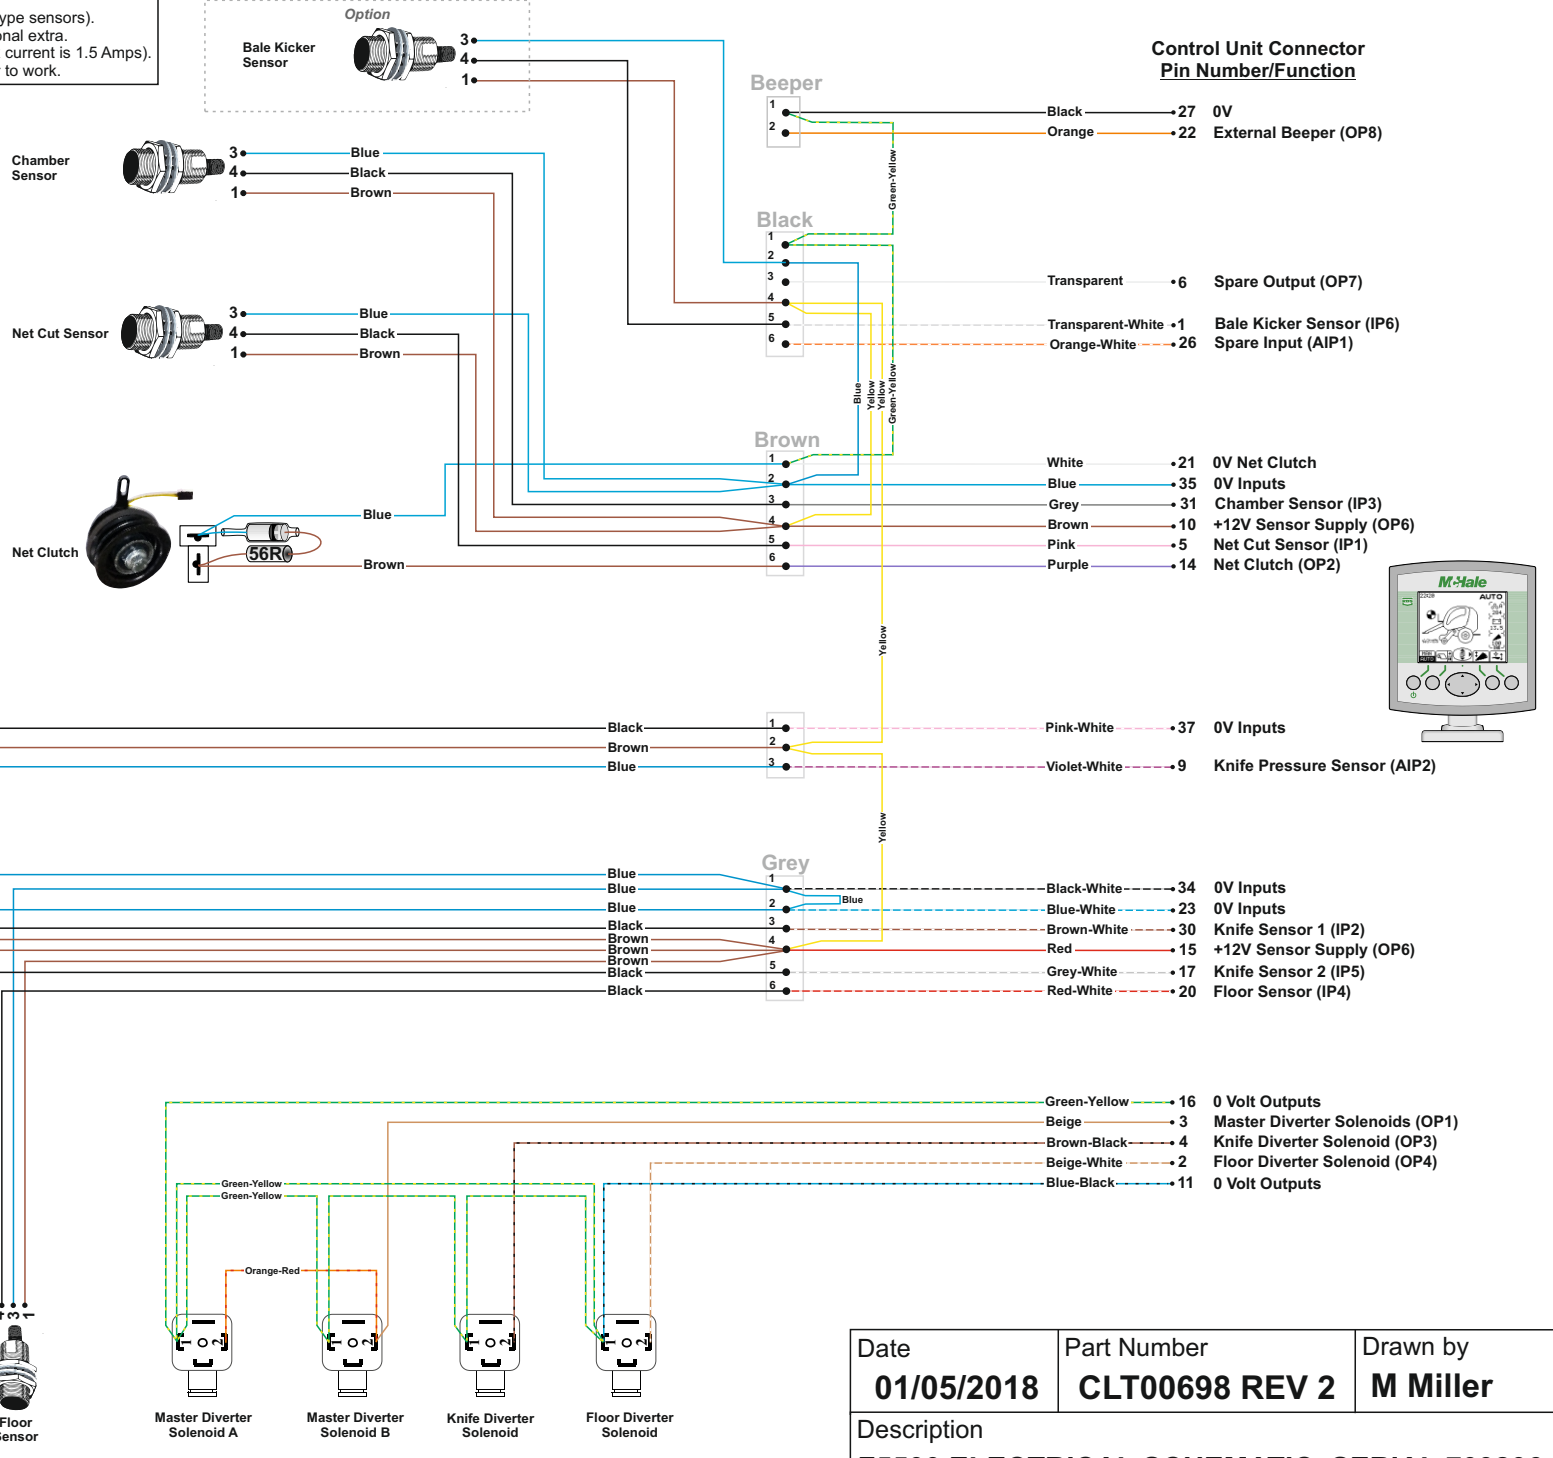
ype sensors).
nal extra.
current is 1.5 Amps).
to work.

Option
Bale Kicker Sensor
3
4
1

Control Unit Connector
Pin Number/Function

Beeper
1
2
Black
Orange
27 0V
22 External Beeper (OP8)

Chamber Sensor
3 Blue
4 Black
1 Brown

Green-Yellow

Black
1
2
3
4
5
6
Transparent 6 Spare Output (OP7)
Transparent-White 1 Bale Kicker Sensor (IP6)
Orange-White 26 Spare Input (AIP1)

Net Cut Sensor
3 Blue
4 Black
1 Brown

Blue
Yellow
Yellow
Green-Yellow

Brown
1
2
3
4
5
6
White 21 0V Net Clutch
Blue 35 0V Inputs
Grey 31 Chamber Sensor (IP3)
Brown 10 +12V Sensor Supply (OP6)
Pink 5 Net Cut Sensor (IP1)
Purple 14 Net Clutch (OP2)

Net Clutch
Blue
56R
Brown

M<Hale
AUTO

Yellow

Black
Brown
Blue
1
2
3
Pink-White 37 0V Inputs
Violet-White 9 Knife Pressure Sensor (AIP2)

Yellow

Grey
Blue
Blue
Blue
Black
Brown
Brown
Brown
Black
Black
1
2
3
4
5
6
Blue
Black-White 34 0V Inputs
Blue-White 23 0V Inputs
Brown-White 30 Knife Sensor 1 (IP2)
Red 15 +12V Sensor Supply (OP6)
Grey-White 17 Knife Sensor 2 (IP5)
Red-White 20 Floor Sensor (IP4)

Green-Yellow 16 0 Volt Outputs
Beige 3 Master Diverter Solenoids (OP1)
Brown-Black 4 Knife Diverter Solenoid (OP3)
Beige-White 2 Floor Diverter Solenoid (OP4)
Blue-Black 11 0 Volt Outputs

Green-Yellow
Green-Yellow
Orange-Red

4 3 1
Floor Sensor
Master Diverter Solenoid A
Master Diverter Solenoid B
Knife Diverter Solenoid
Floor Diverter Solenoid

| Date | Part Number | Drawn by |
|---|---|---|
| 01/05/2018 | CLT00698 REV 2 | M Miller |

Description
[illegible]